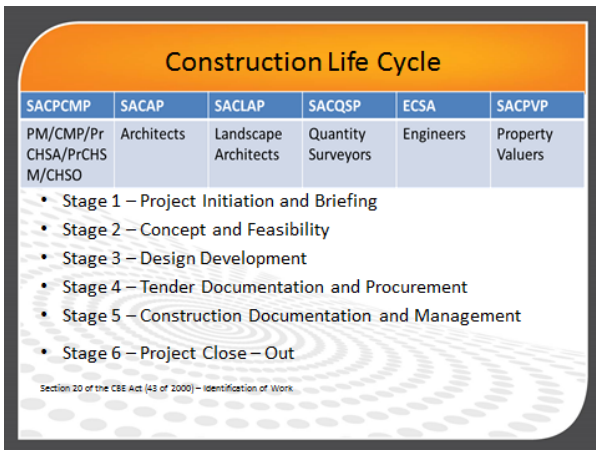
Construction Life Cycle

| SACPCMP | SACAP | SACLAP | SACQSP | ECSA | SACPVP |
|---|---|---|---|---|---|
| PM/CMP/PrCHSA/PrCHSM/CHSO | Architects | Landscape Architects | Quantity Surveyors | Engineers | Property Valuers |

- Stage 1 – Project Initiation and Briefing
- Stage 2 – Concept and Feasibility
- Stage 3 – Design Development
- Stage 4 – Tender Documentation and Procurement
- Stage 5 – Construction Documentation and Management
- Stage 6 – Project Close – Out

Section 20 of the CBE Act (43 of 2000) – Identification of Work